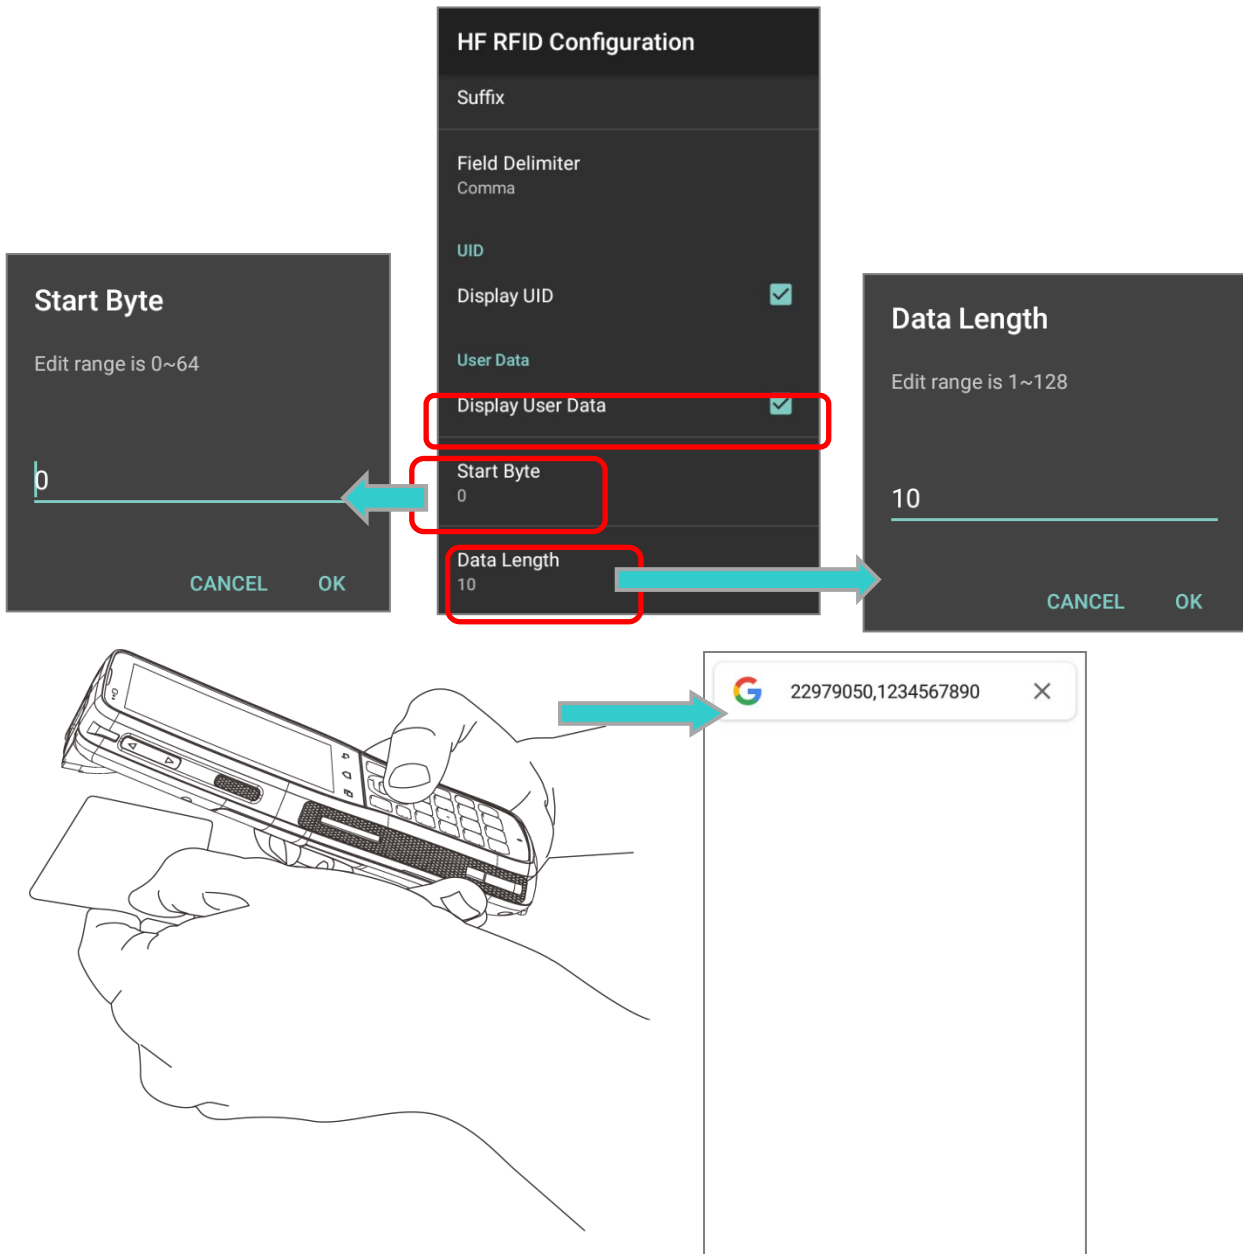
HF RFID Configuration

Suffix

Field Delimiter
Comma

UID

Display UID

User Data

Display User Data

Start Byte
0

Data Length
10

Start Byte

Edit range is 0~64

0

CANCEL OK

Data Length

Edit range is 1~128

10

CANCEL OK

22979050,1234567890